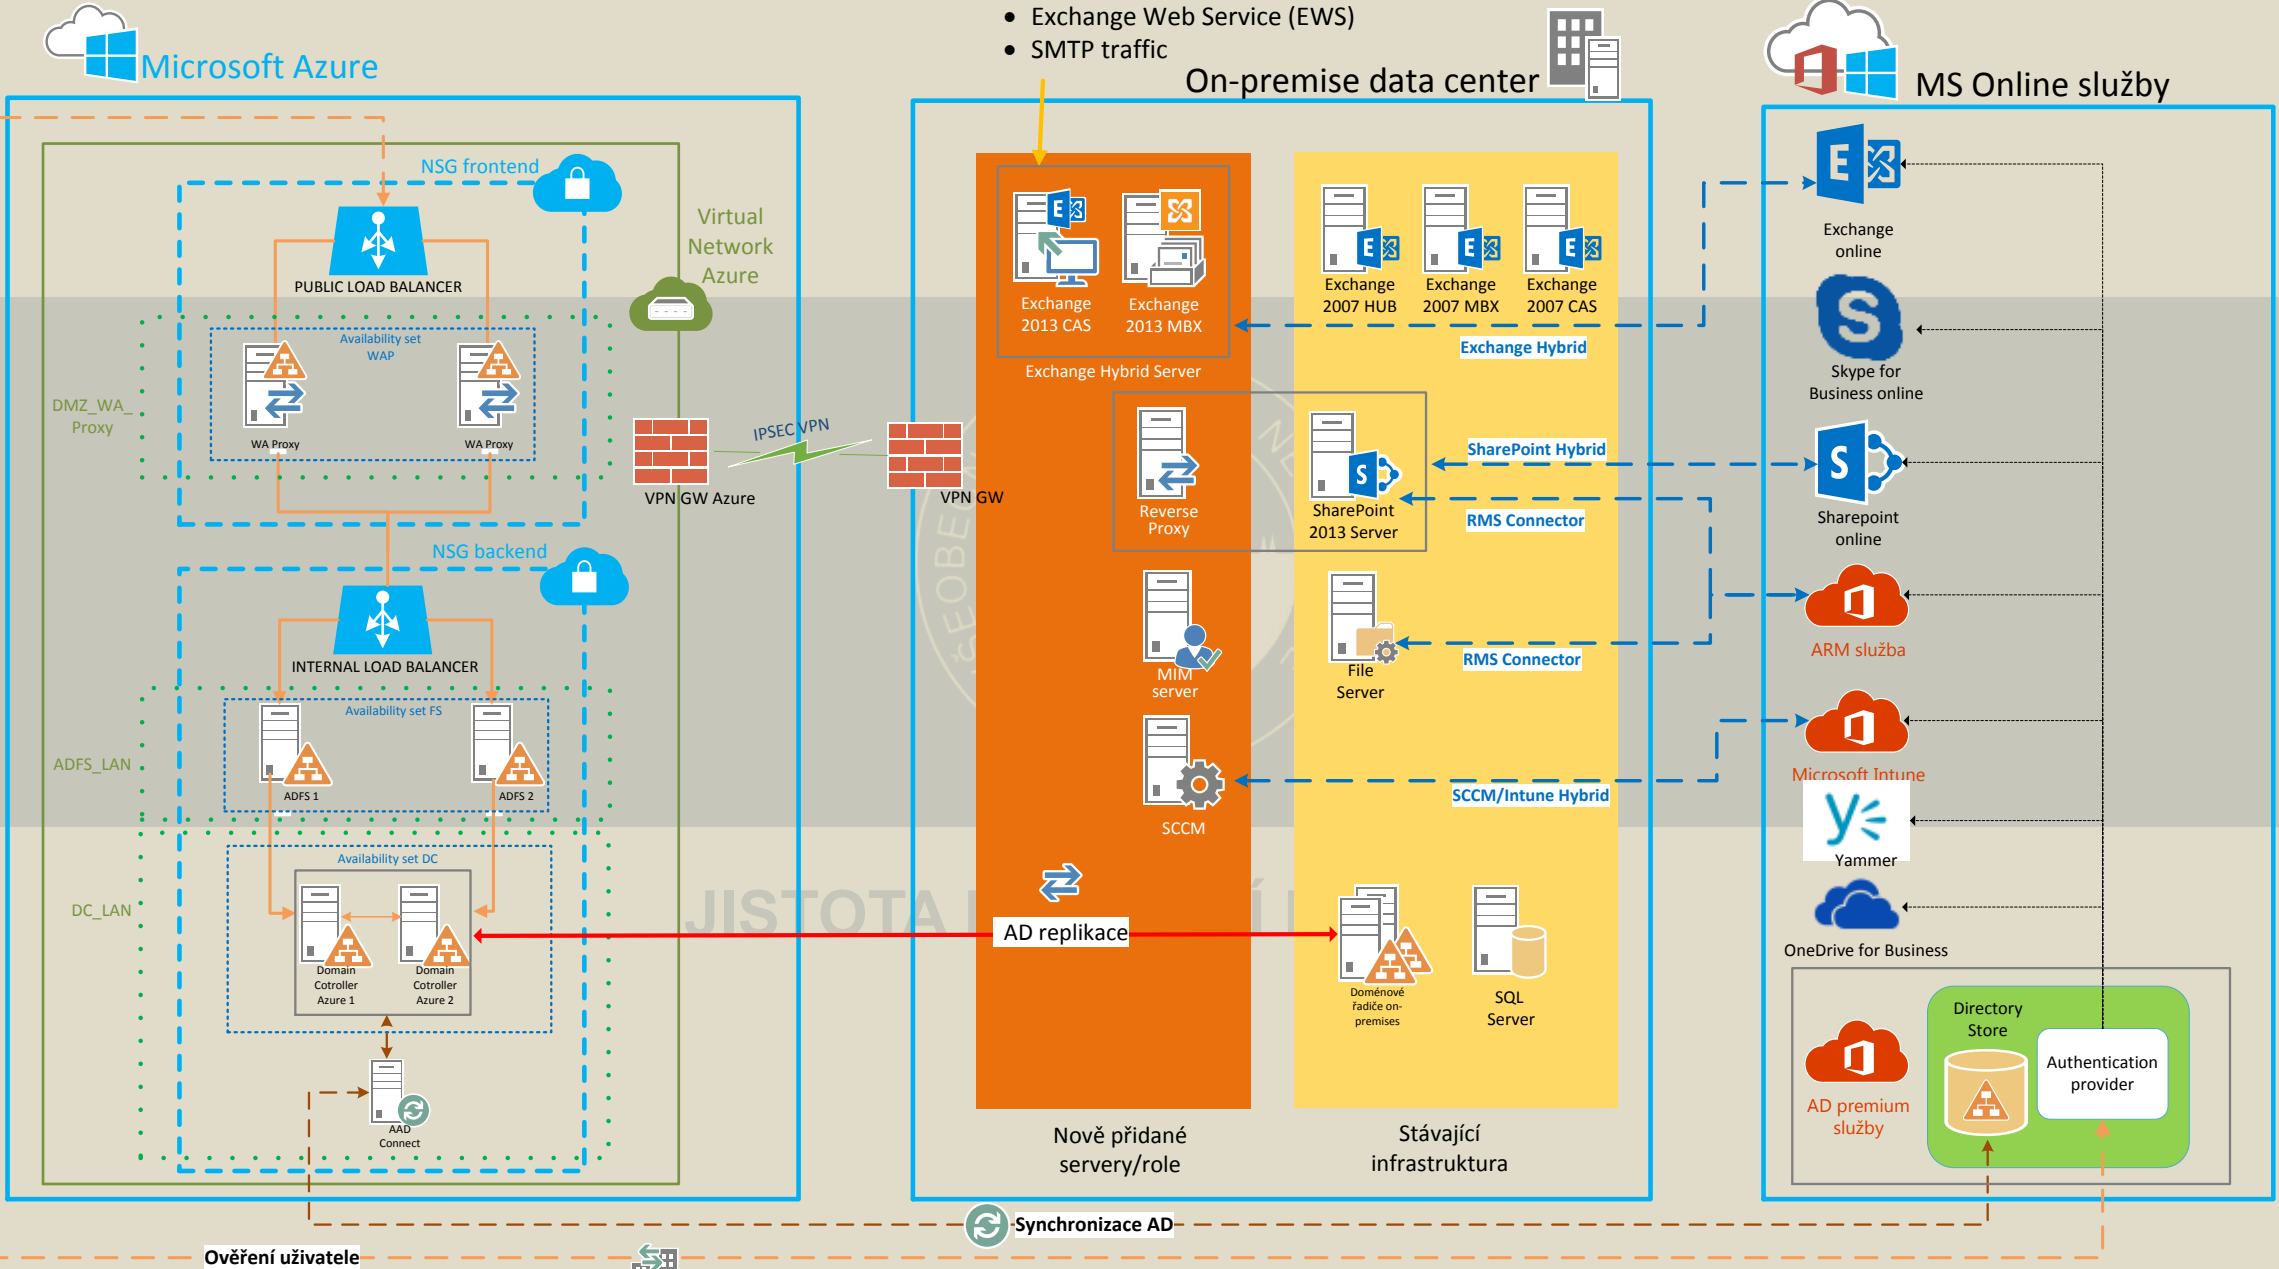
• Exchange Web Service (EWS)
• SMTP traffic

Microsoft Azure

On-premise data center

MS Online služby

NSG frontend

Virtual Network Azure

PUBLIC LOAD BALANCER

Availability set WAP

DMZ_WA_ Proxy

WA Proxy

WA Proxy

IPSEC VPN

VPN GW Azure

VPN GW

NSG backend

INTERNAL LOAD BALANCER

Availability set FS

ADFS_LAN

ADFS 1

ADFS 2

Availability set DC

DC_LAN

Domain Cotroller Azure 1

Domain Cotroller Azure 2

AAD Connect

Exchange 2013 CAS

Exchange 2013 MBX

Exchange Hybrid Server

Reverse Proxy

MIM server

SCCM

AD replikace

Exchange 2007 HUB

Exchange 2007 MBX

Exchange 2007 CAS

Exchange Hybrid

SharePoint 2013 Server

SharePoint Hybrid

RMS Connector

File Server

RMS Connector

SCCM/Intune Hybrid

Doménové řadiče on-premises

SQL Server

Nově přidané servery/role

Stávající infrastruktura

Exchange online

Skype for Business online

Sharepoint online

ARM služba

Microsoft Intune

Yammer

OneDrive for Business

AD premium služby

Directory Store

Authentication provider

Synchronizace AD

Ověření uživatele

JISTOTA